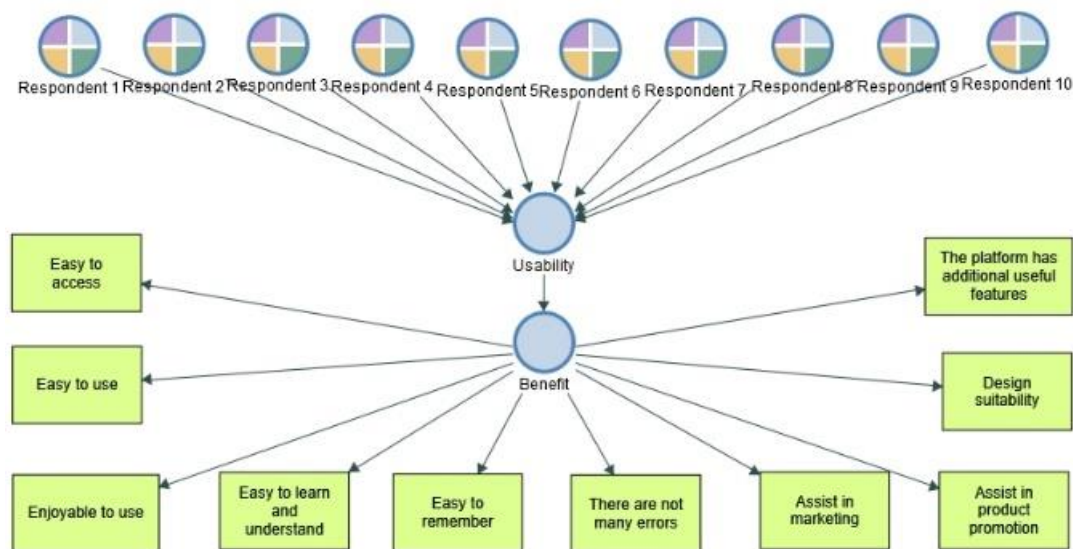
Respondent 1 Respondent 2 Respondent 3 Respondent 4 Respondent 5 Respondent 6 Respondent 7 Respondent 8 Respondent 9 Respondent 10

Usability

Easy to access

The platform has additional useful features

Benefit

Easy to use

Design suitability

Enjoyable to use

Easy to learn and understand

Easy to remember

There are not many errors

Assist in marketing

Assist in product promotion